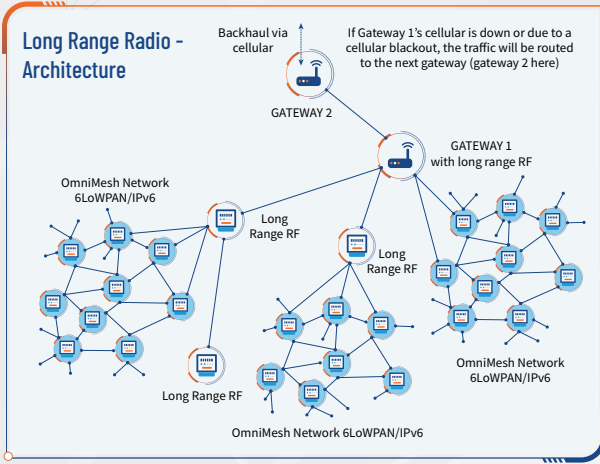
Long Range Radio - Architecture

Backhaul via cellular

If Gateway 1's cellular is down or due to a cellular blackout, the traffic will be routed to the next gateway (gateway 2 here)

GATEWAY 2

GATEWAY 1 with long range RF

OmniMesh Network 6LoWPAN/IPv6

Long Range RF

Long Range RF

Long Range RF

OmniMesh Network 6LoWPAN/IPv6

OmniMesh Network 6LoWPAN/IPv6